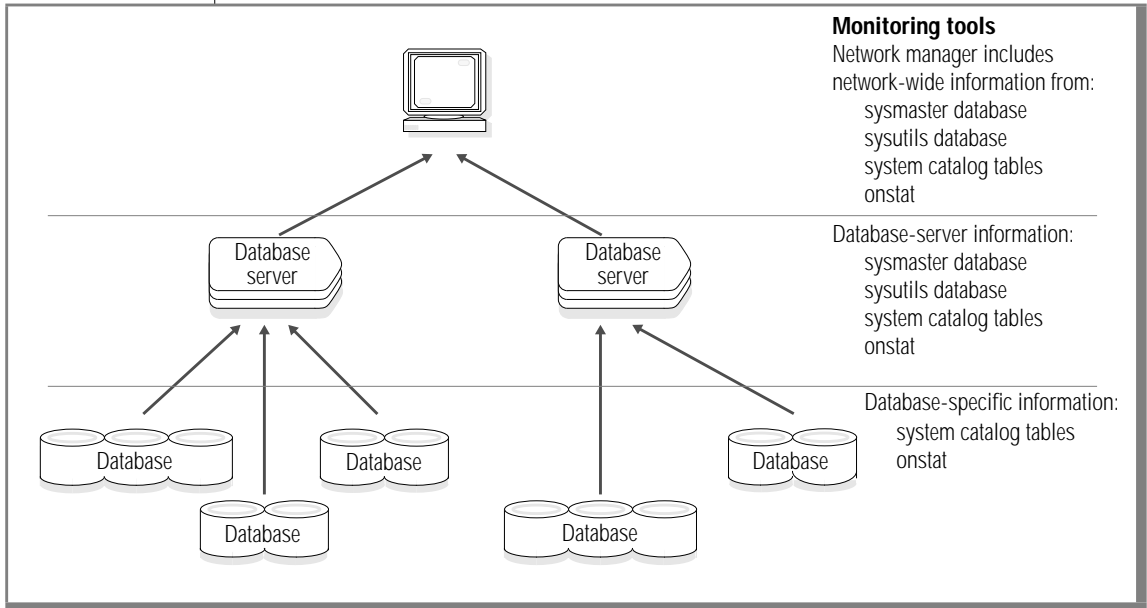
Monitoring tools
Network manager includes network-wide information from:
sysmaster database
sysutils database
system catalog tables
onstat

Database-server information:
sysmaster database
sysutils database
system catalog tables
onstat

Database-specific information:
system catalog tables
onstat

Database server

Database server

Database

Database

Database

Database

Database